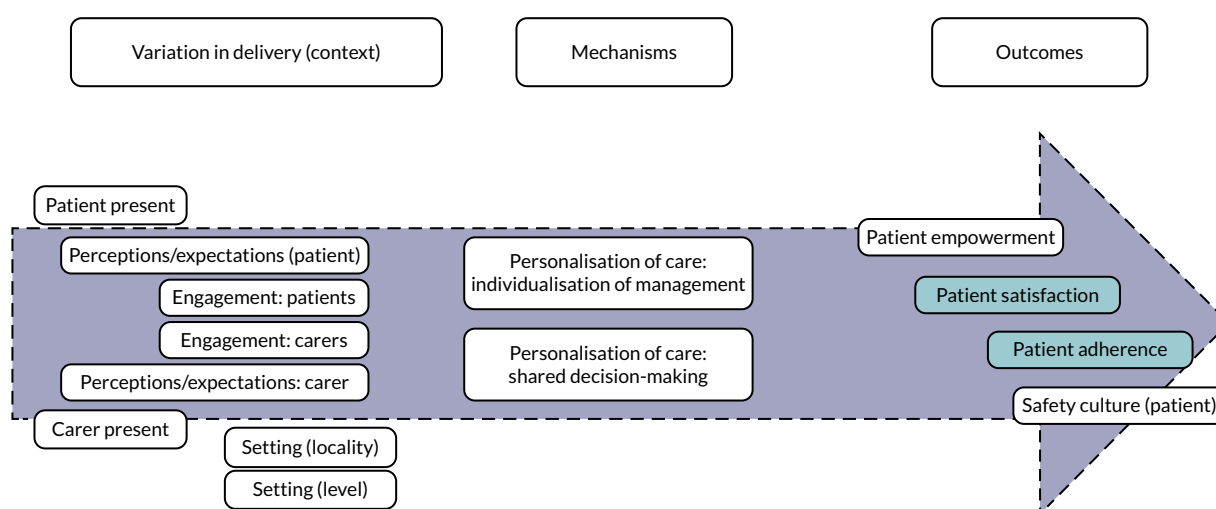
Variation in delivery (context)

Mechanisms

Outcomes

Patient present

Perceptions/expectations (patient)

Engagement: patients

Engagement: carers

Perceptions/expectations: carer

Carer present

Setting (locality)

Setting (level)

Personalisation of care: individualisation of management

Personalisation of care: shared decision-making

Patient empowerment

Patient satisfaction

Patient adherence

Safety culture (patient)